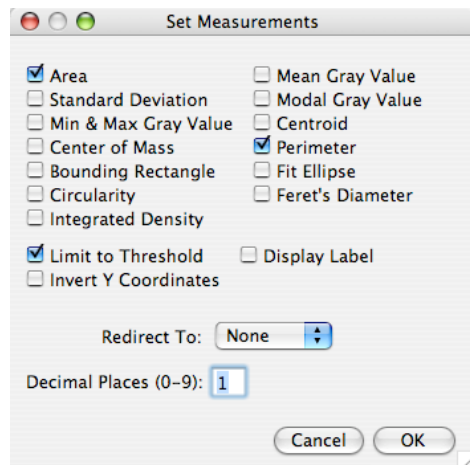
Set Measurements

Area
Standard Deviation
Min & Max Gray Value
Center of Mass
Bounding Rectangle
Circularity
Integrated Density

Mean Gray Value
Modal Gray Value
Centroid
Perimeter
Fit Ellipse
Feret's Diameter

Limit to Threshold
Display Label
Invert Y Coordinates

Redirect To: None

Decimal Places (0-9): 1

Cancel
OK